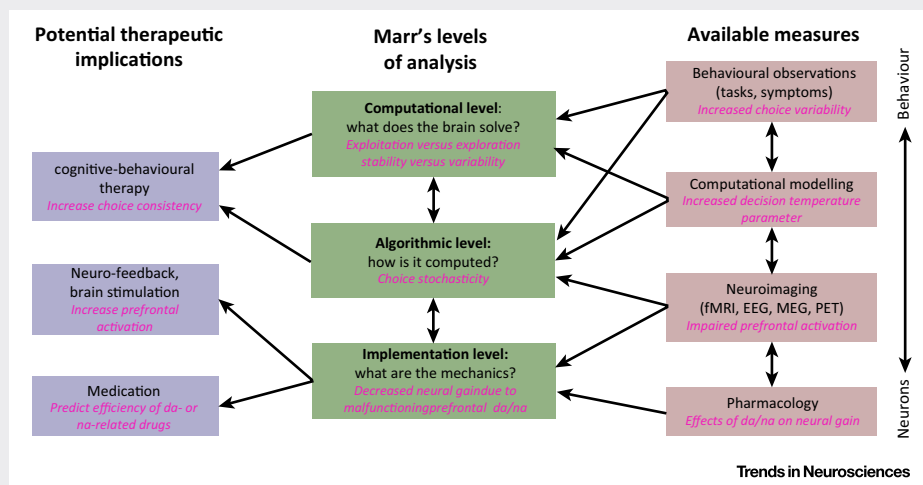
Potential therapeutic implications

Marr's levels of analysis

Available measures

Behaviour

Neurons

Computational level: what does the brain solve?
Exploitation versus exploration stability versus variability

Algorithmic level: how is it computed?
Choice stochasticity

Implementation level: what are the mechanics?
Decreased neural gaindue to malfunctioningprefrontal da/na

cognitive-behavioural therapy
Increase choice consistency

Neuro-feedback, brain stimulation
Increase prefrontal activation

Medication
Predict efficiency of da- or na-related drugs

Behavioural observations (tasks, symptoms)
Increased choice variability

Computational modelling
Increased decision temperature parameter

Neuroimaging (fMRI, EEG, MEG, PET)
Impaired prefrontal activation

Pharmacology
Effects of da/na on neural gain

Trends in Neurosciences